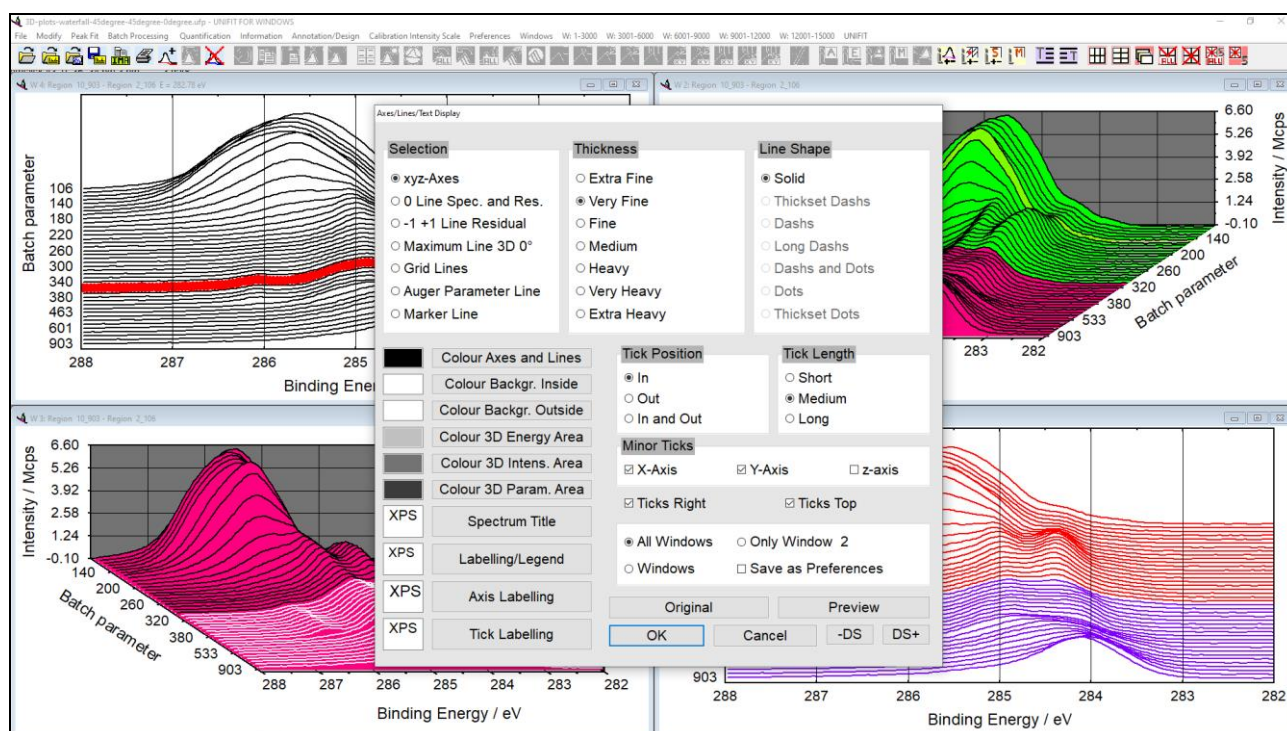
3D-plots-waterfall-45degree-45degree-0degree.ufp - UNIFIT FOR WINDOWS

File Modify Peak Fit Batch Processing Quantification Information Annotation/Design Calibration Intensity Scale Preferences Windows W: 1-3000 W: 3001-6000 W: 6001-9000 W: 9001-12000 W: 12001-15000 UNIFIT

W 4: Region 10_903 - Region 2_106 E = 282.78 eV

Batch parameter
106
140
180
220
260
300
340
380
463
601
903
288 287 286 285
Binding Ener

W 2: Region 10_903 - Region 2_106

6.60
5.26
3.92
2.58
1.24
-0.10
Intensity / Mcps
140
200
260
320
380
533
903
Batch parameter
283 282

W 3: Region 10_903 - Region 2_106

6.60
5.26
3.92
2.58
1.24
-0.10
Intensity / Mcps
140
200
260
320
380
533
903
Batch parameter
288 287 286 285 284 283 282
Binding Energy / eV

903
288 287 286 285 284 283 282
Binding Energy / eV

Axes/Lines/Text Display

Selection
xyz-Axes
0 Line Spec. and Res.
-1 +1 Line Residual
Maximum Line 3D 0°
Grid Lines
Auger Parameter Line
Marker Line

Thickness
Extra Fine
Very Fine
Fine
Medium
Heavy
Very Heavy
Extra Heavy

Line Shape
Solid
Thickset Dashs
Dashs
Long Dashs
Dashs and Dots
Dots
Thickset Dots

Colour Axes and Lines
Colour Backgr. Inside
Colour Backgr. Outside
Colour 3D Energy Area
Colour 3D Intens. Area
Colour 3D Param. Area
XPS Spectrum Title
XPS Labelling/Legend
XPS Axis Labelling
XPS Tick Labelling

Tick Position
In
Out
In and Out

Tick Length
Short
Medium
Long

Minor Ticks
X-Axis
Y-Axis
z-axis
Ticks Right
Ticks Top

All Windows
Only Window 2
Windows
Save as Preferences

Original
Preview
OK
Cancel
-DS
DS+